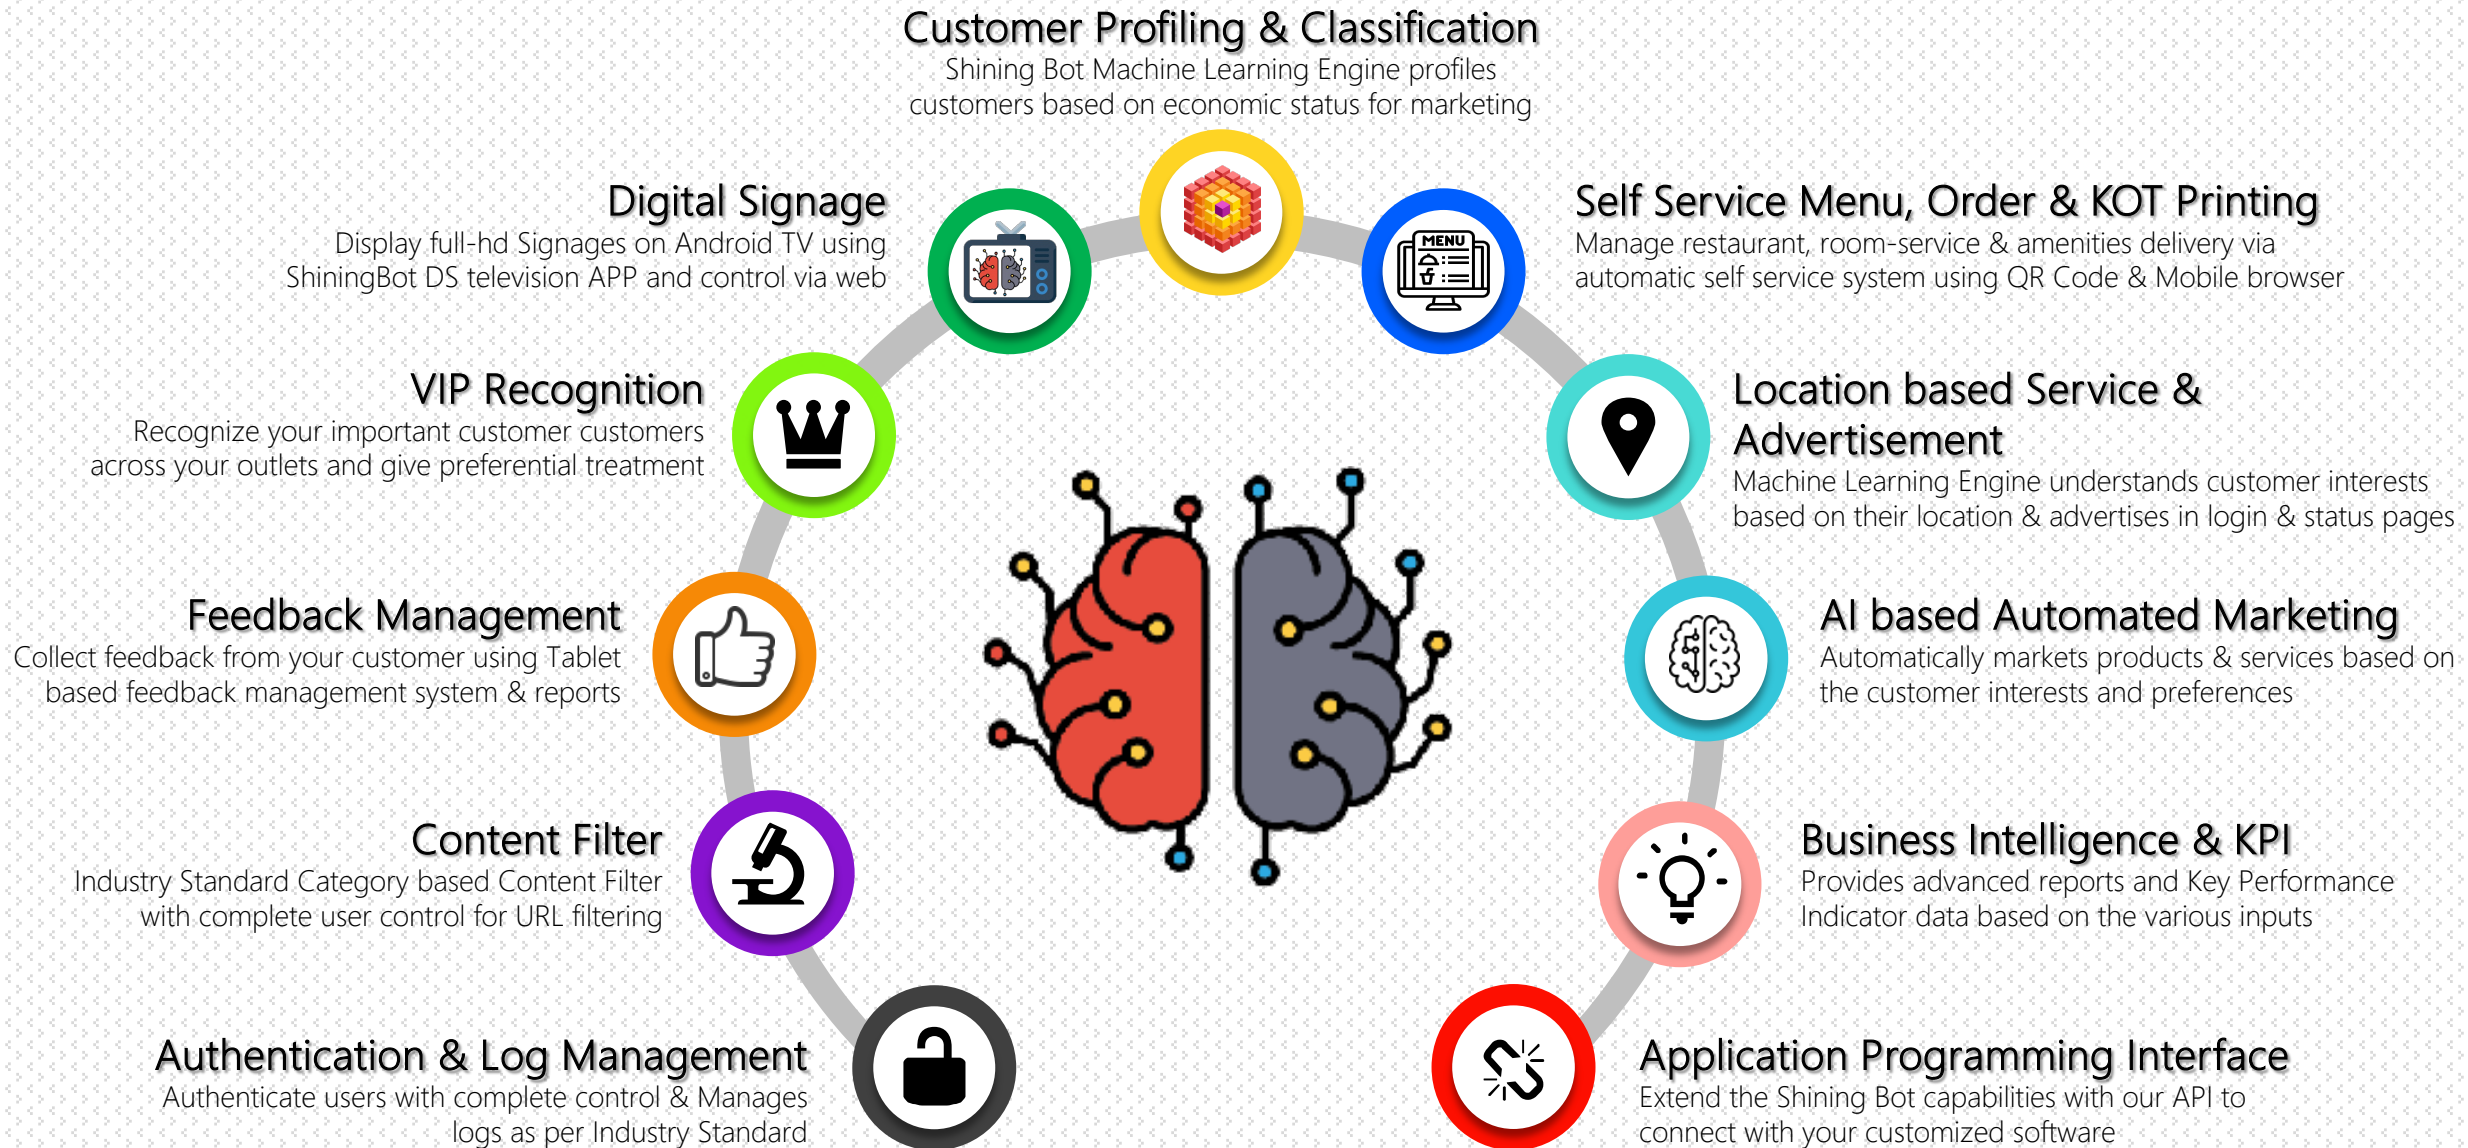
Customer Profiling & Classification
Shining Bot Machine Learning Engine profiles customers based on economic status for marketing

Digital Signage
Display full-hd Signages on Android TV using ShiningBot DS television APP and control via web

Self Service Menu, Order & KOT Printing
Manage restaurant, room-service & amenities delivery via automatic self service system using QR Code & Mobile browser

MENU

VIP Recognition
Recognize your important customer customers across your outlets and give preferential treatment

Location based Service & Advertisement
Machine Learning Engine understands customer interests based on their location & advertises in login & status pages

Feedback Management
Collect feedback from your customer using Tablet based feedback management system & reports

AI based Automated Marketing
Automatically markets products & services based on the customer interests and preferences

Content Filter
Industry Standard Category based Content Filter with complete user control for URL filtering

Business Intelligence & KPI
Provides advanced reports and Key Performance Indicator data based on the various inputs

Authentication & Log Management
Authenticate users with complete control & Manages logs as per Industry Standard

Application Programming Interface
Extend the Shining Bot capabilities with our API to connect with your customized software